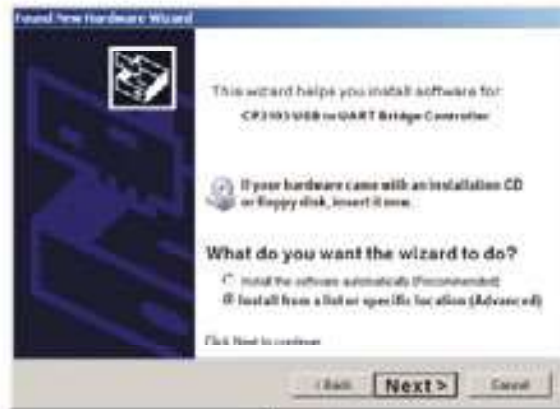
Found New Hardware Wizard

This wizard helps you install software for:

CP2103 USB to UART Bridge Controller

If your hardware came with an installation CD or floppy disk, insert it now.

What do you want the wizard to do?

Install the software automatically (Recommended)

Install from a list or specific location (Advanced)

Click Next to continue.

< Back Next > Cancel